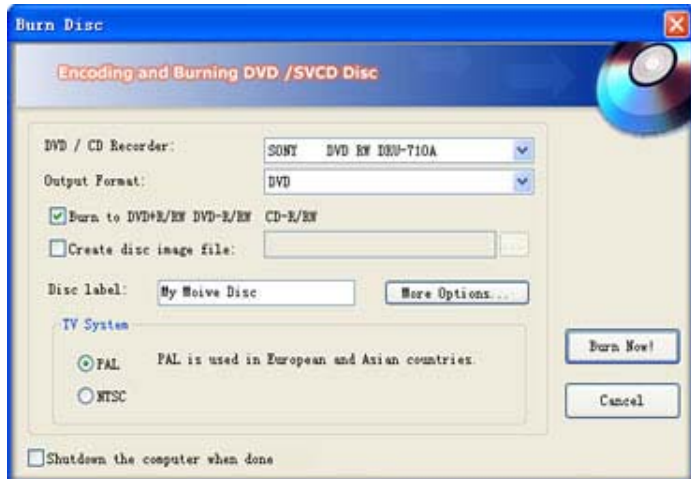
Burn Disc

Encoding and Burning DVD /SVCD Disc

DVD / CD Recorder:
SONY DVD RW DRU-710A

Output Format:
DVD

Burn to DVD+R/RW DVD-R/RW CD-R/RW

Create disc image file:

...

Disc label:
My Moive Disc

More Options...

TV System

PAL
PAL is used in European and Asian countries.

NTSC

Burn Now!

Cancel

Shutdown the computer when done